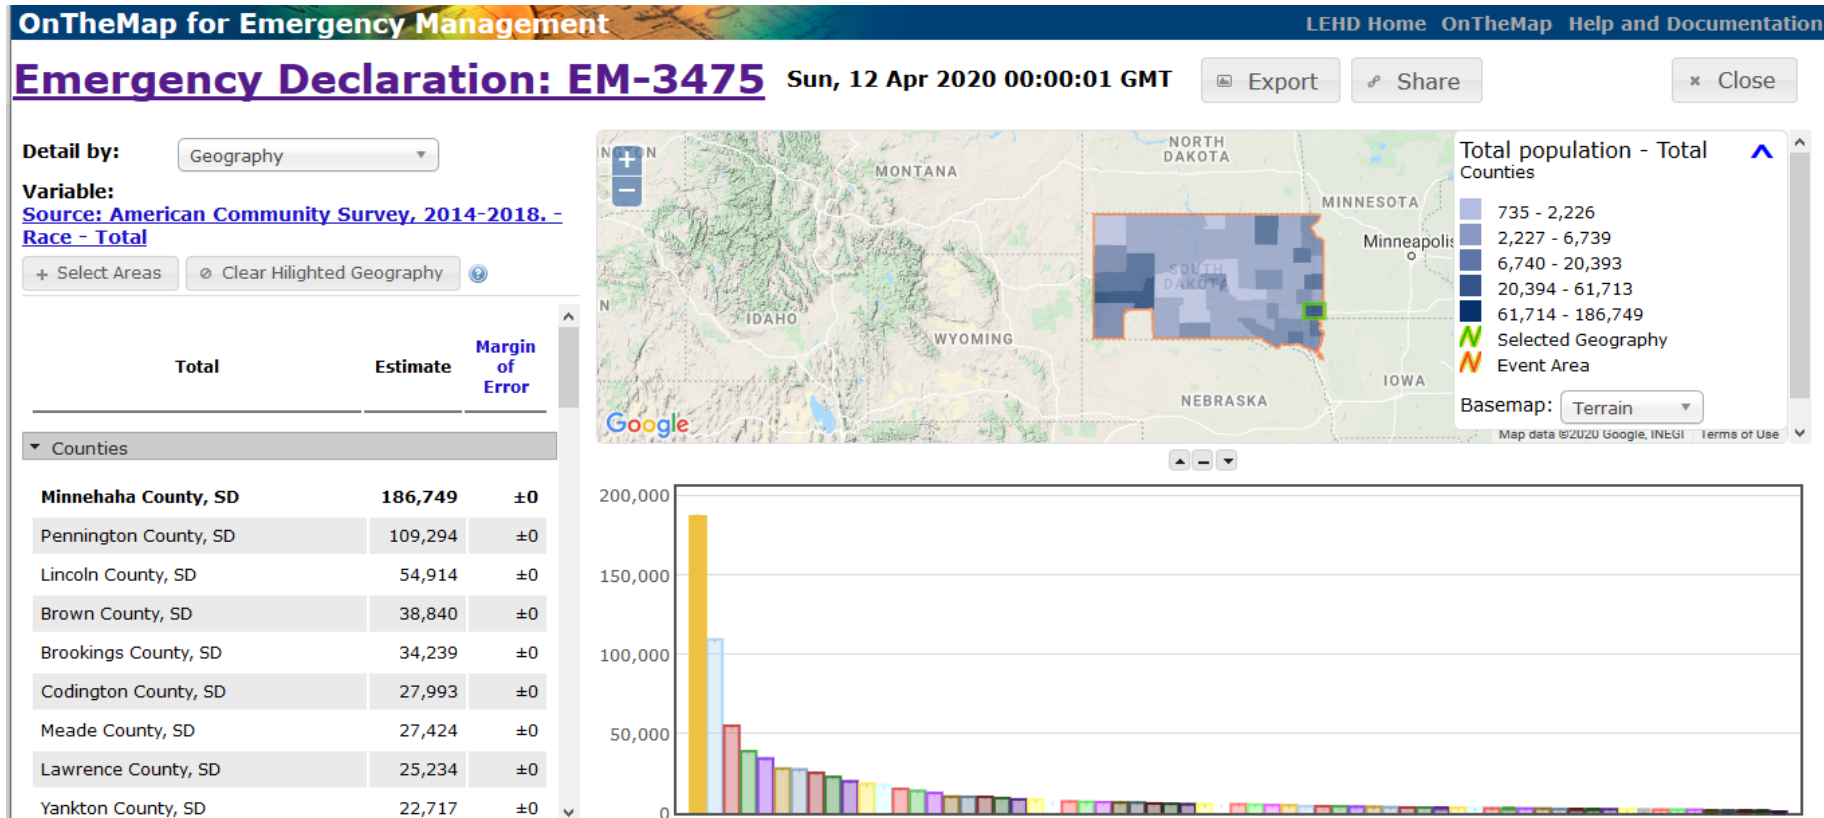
OnTheMap for Emergency Management

LEHD Home OnTheMap Help and Documentation

Emergency Declaration: EM-3475 Sun, 12 Apr 2020 00:00:01 GMT

Export Share Close

Detail by: Geography

Variable:
Source: American Community Survey, 2014-2018. - Race - Total

Select Areas Clear Hilighted Geography

| Total | Estimate | Margin of Error |
|---|---|---|
| Counties | | |
| Minnehaha County, SD | 186,749 | ±0 |
| Pennington County, SD | 109,294 | ±0 |
| Lincoln County, SD | 54,914 | ±0 |
| Brown County, SD | 38,840 | ±0 |
| Brookings County, SD | 34,239 | ±0 |
| Codington County, SD | 27,993 | ±0 |
| Meade County, SD | 27,424 | ±0 |
| Lawrence County, SD | 25,234 | ±0 |
| Yankton County, SD | 22,717 | ±0 |

NORTH DAKOTA MONTANA MINNESOTA Minneapolis SOUTH DAKOTA IDAHO WYOMING IOWA NEBRASKA Google

Total population - Total
Counties
735 - 2,226
2,227 - 6,739
6,740 - 20,393
20,394 - 61,713
61,714 - 186,749
Selected Geography
Event Area
Basemap: Terrain

Map data ©2020 Google, INEGI Terms of Use

200,000
150,000
100,000
50,000
0